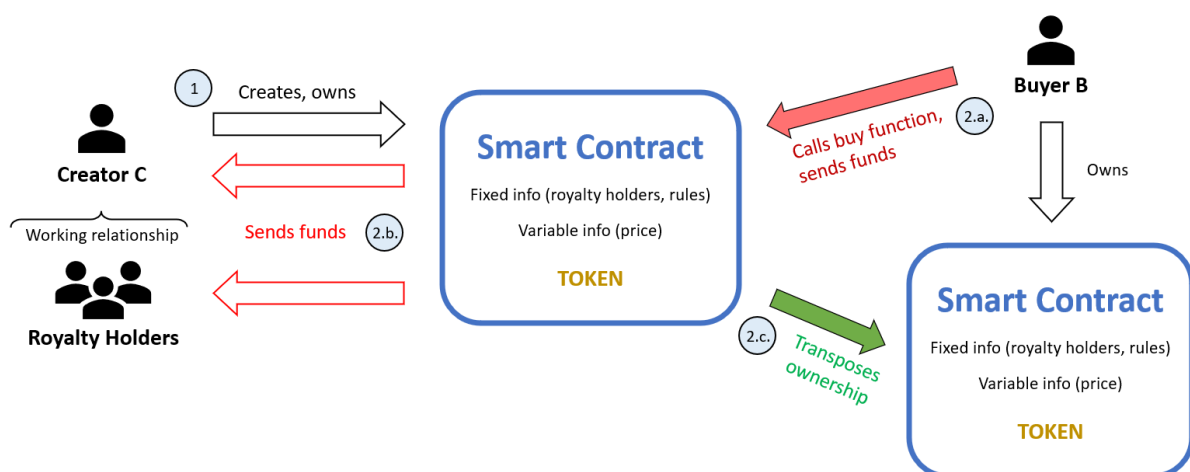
1
Creates, owns

Creator C

Working relationship

Royalty Holders

Sends funds
2.b.

Smart Contract
Fixed info (royalty holders, rules)
Variable info (price)
TOKEN

Buyer B
2.a.
Calls buy function, sends funds

Owns

2.c.
Transposes ownership

Smart Contract
Fixed info (royalty holders, rules)
Variable info (price)
TOKEN